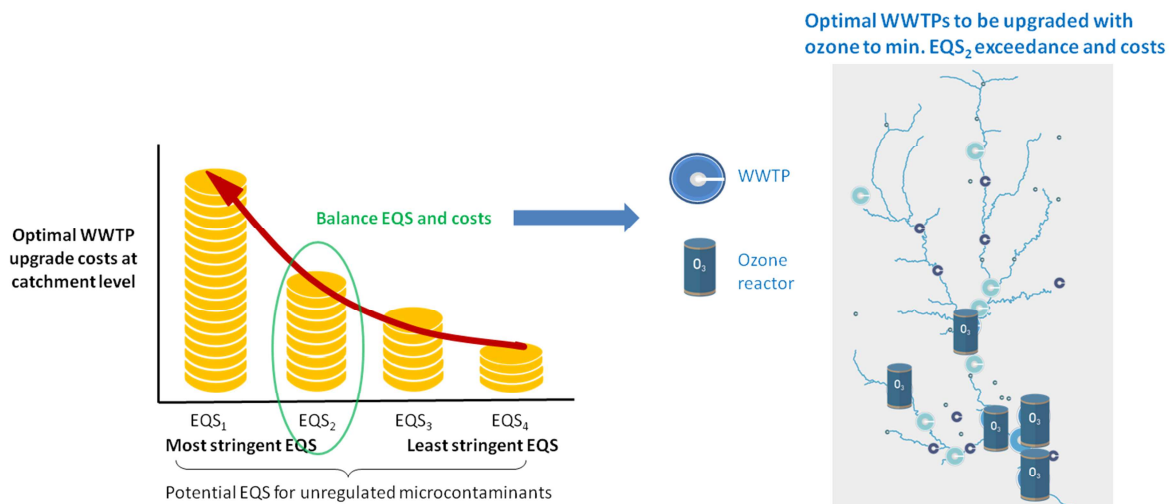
Optimal WWTPs to be upgraded with ozone to min. $EQS_2$ exceedance and costs

Optimal WWTP upgrade costs at catchment level

Balance EQS and costs

WWTP

$O_3$

Ozone reactor

$EQS_1$

$EQS_2$

$EQS_3$

$EQS_4$

Most stringent EQS

Least stringent EQS

Potential EQS for unregulated microcontaminants

$O_3$

$O_3$

$O_3$

$O_3$

$O_3$